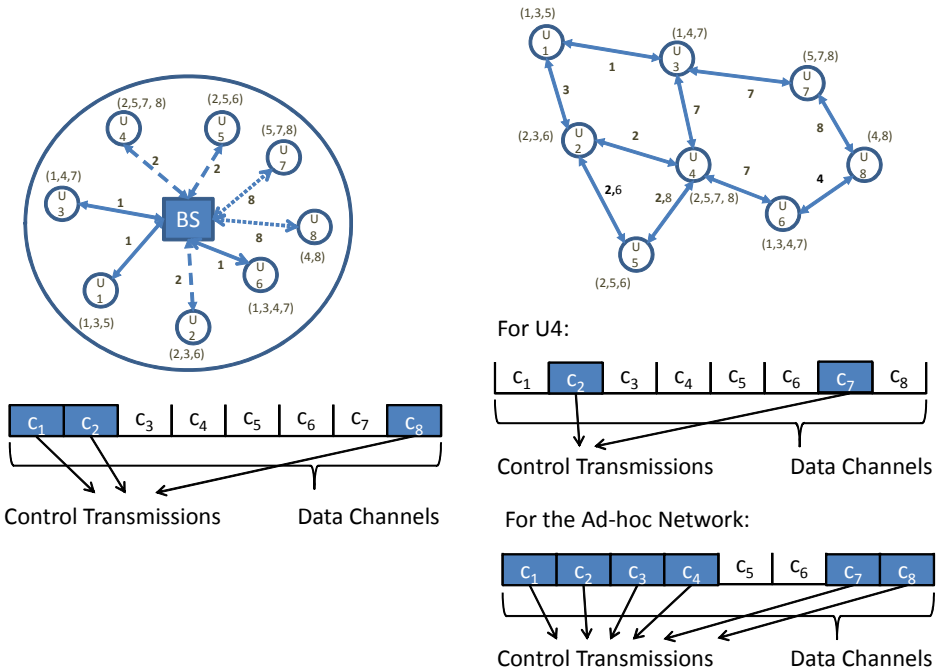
(2,5,7, 8)
U
4

(2,5,6)
U
5

(5,7,8)
U
7

(1,4,7)
U
3

2
2
8
1
BS
8
U
8
(4,8)

1
1
U
6
(1,3,4,7)

U
1
(1,3,5)

2
U
2
(2,3,6)

| $c_1$ | $c_2$ | $c_3$ | $c_4$ | $c_5$ | $c_6$ | $c_7$ | $c_8$ |
|---|---|---|---|---|---|---|---|

Control Transmissions
Data Channels

(1,3,5)
U
1

(1,4,7)
U
3

1
3
(5,7,8)
U
7

7
7
(2,3,6)
U
2

2
8
(4,8)

U
4
7
U
8

2,6
2,8
(2,5,7, 8)
4
U
6
(1,3,4,7)

U
5
(2,5,6)

For U4:

| $c_1$ | $c_2$ | $c_3$ | $c_4$ | $c_5$ | $c_6$ | $c_7$ | $c_8$ |
|---|---|---|---|---|---|---|---|

Control Transmissions
Data Channels

For the Ad-hoc Network:

| $c_1$ | $c_2$ | $c_3$ | $c_4$ | $c_5$ | $c_6$ | $c_7$ | $c_8$ |
|---|---|---|---|---|---|---|---|

Control Transmissions
Data Channels